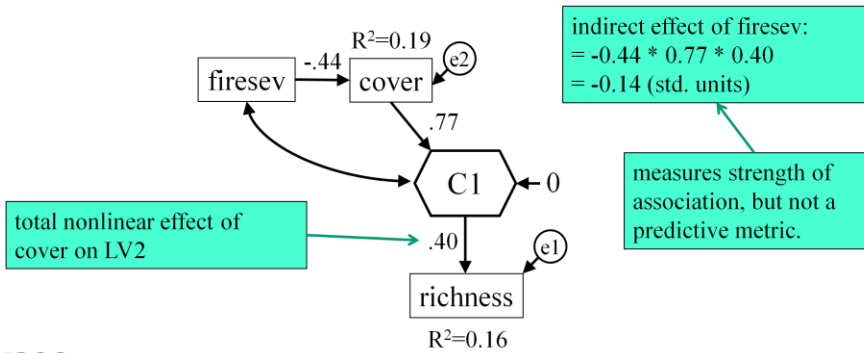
$R^2$=0.19

firesev

-.44

cover

e2

.77

C1

0

.40

e1

richness

$R^2$=0.16

indirect effect of firesev:
= -0.44 * 0.77 * 0.40
= -0.14 (std. units)

measures strength of association, but not a predictive metric.

total nonlinear effect of cover on LV2